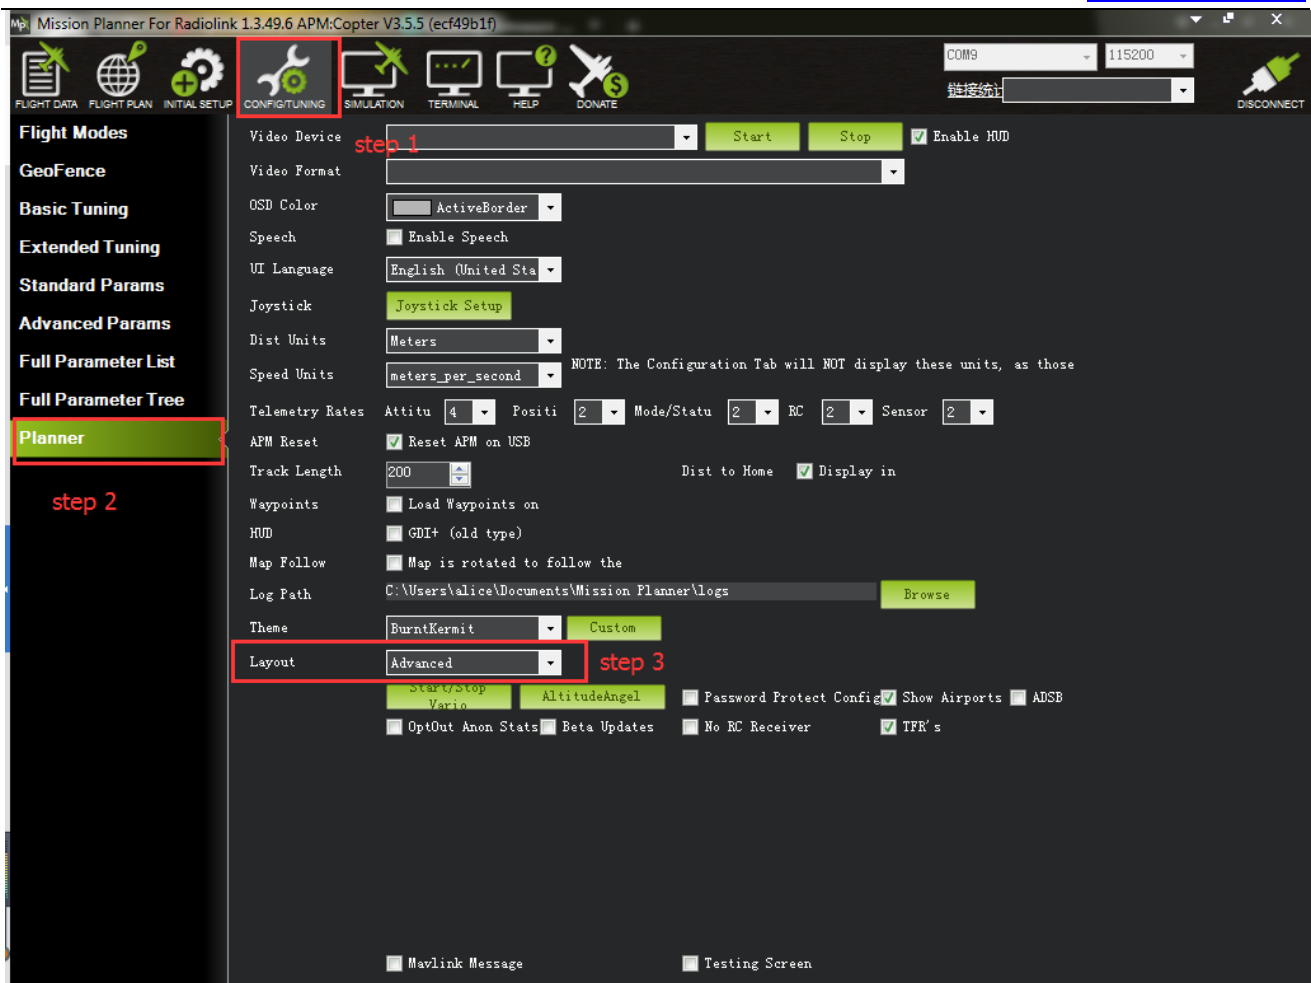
Mission Planner For Radiolink 1.3.49.6 APM:Copter V3.5.5 (ecf49b1f)

FLIGHT DATA FLIGHT PLAN INITIAL SETUP CONFIG/TUNING SIMULATION TERMINAL HELP DONATE

COM9 115200
链接统计
DISCONNECT

Flight Modes
GeoFence
Basic Tuning
Extended Tuning
Standard Params
Advanced Params
Full Parameter List
Full Parameter Tree
Planner

step 2

Video Device step 1 Start Stop Enable HUD
Video Format
OSD Color ActiveBorder
Speech Enable Speech
UI Language English (United Sta
Joystick Joystick Setup
Dist Units Meters
Speed Units meters_per_second NOTE: The Configuration Tab will NOT display these units, as those
Telemetry Rates Attitu 4 Positi 2 Mode/Statu 2 RC 2 Sensor 2
APM Reset Reset APM on USB
Track Length 200 Dist to Home Display in
Waypoints Load Waypoints on
HUD GDI+ (old type)
Map Follow Map is rotated to follow the
Log Path C:\Users\alice\Documents\Mission Planner\logs Browse
Theme BurntKermit Custom
Layout Advanced step 3
Start/Stop Vario AltitudeAngel Password Protect Config Show Airports ADSB
OptOut Anon Stats Beta Updates No RC Receiver TFR's

Mavlink Message Testing Screen